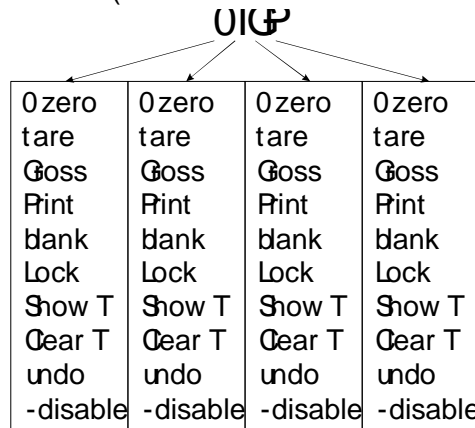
0IGP

| 0 zero<br>tare<br>Goss<br>Print<br>blank<br>Lock<br>Show T<br>Clear T<br>undo<br>-disable | 0 zero<br>tare<br>Goss<br>Print<br>blank<br>Lock<br>Show T<br>Clear T<br>undo<br>-disable | 0 zero<br>tare<br>Goss<br>Print<br>blank<br>Lock<br>Show T<br>Clear T<br>undo<br>-disable | 0 zero<br>tare<br>Goss<br>Print<br>blank<br>Lock<br>Show T<br>Clear T<br>undo<br>-disable |
|---|---|---|---|